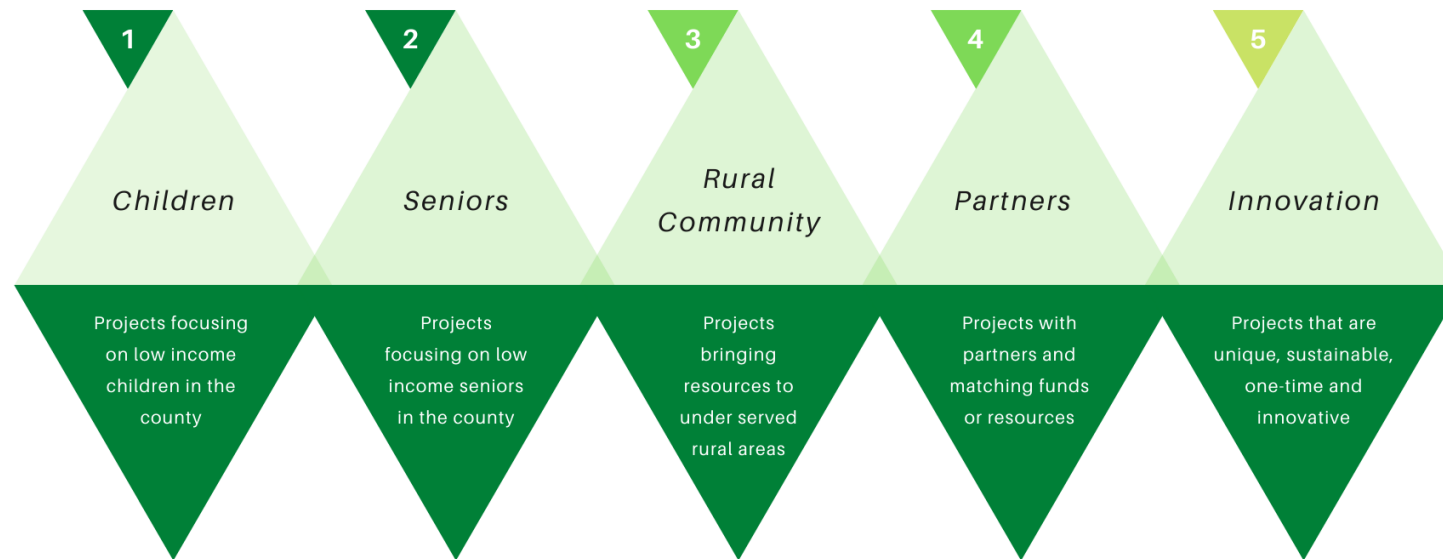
1

Children

Projects focusing on low income children in the county

2

Seniors

Projects focusing on low income seniors in the county

3

Rural Community

Projects bringing resources to under served rural areas

4

Partners

Projects with partners and matching funds or resources

5

Innovation

Projects that are unique, sustainable, one-time and innovative